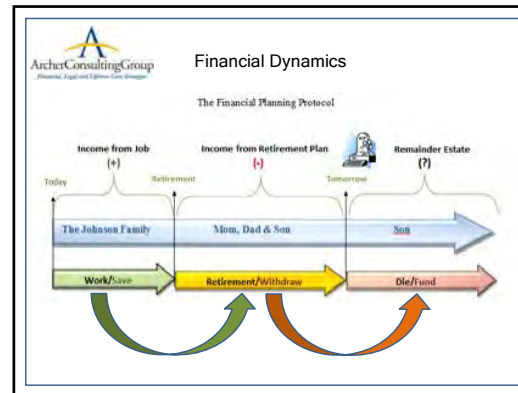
ArcherConsultingGroup
Financial, Legal and Lifetime Care Strategies

Financial Dynamics

The Financial Planning Protocol

Income from Job
(+)

Income from Retirement Plan
(-)

Remainder Estate
(?)

Today

Retirement

Tomorrow

The Johnson Family

Mom, Dad & Son

Son

Work/Save

Retirement/Withdraw

Die/Fund